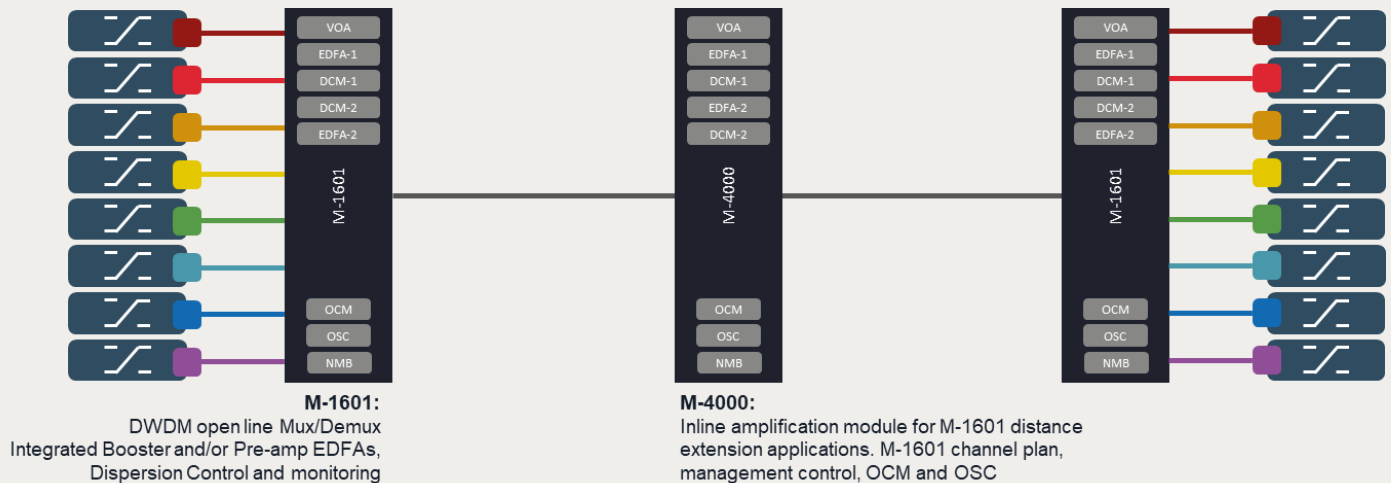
VOA
EDFA-1
DCM-1
DCM-2
EDFA-2
M-1601
OCM
OSC
NMB

VOA
EDFA-1
DCM-1
EDFA-2
DCM-2
M-4000
OCM
OSC
NMB

VOA
EDFA-1
DCM-1
DCM-2
EDFA-2
M-1601
OCM
OSC
NMB

**M-1601:**
DWDM open line Mux/Demux
Integrated Booster and/or Pre-amp EDFAs,
Dispersion Control and monitoring

**M-4000:**
Inline amplification module for M-1601 distance extension applications. M-1601 channel plan, management control, OCM and OSC